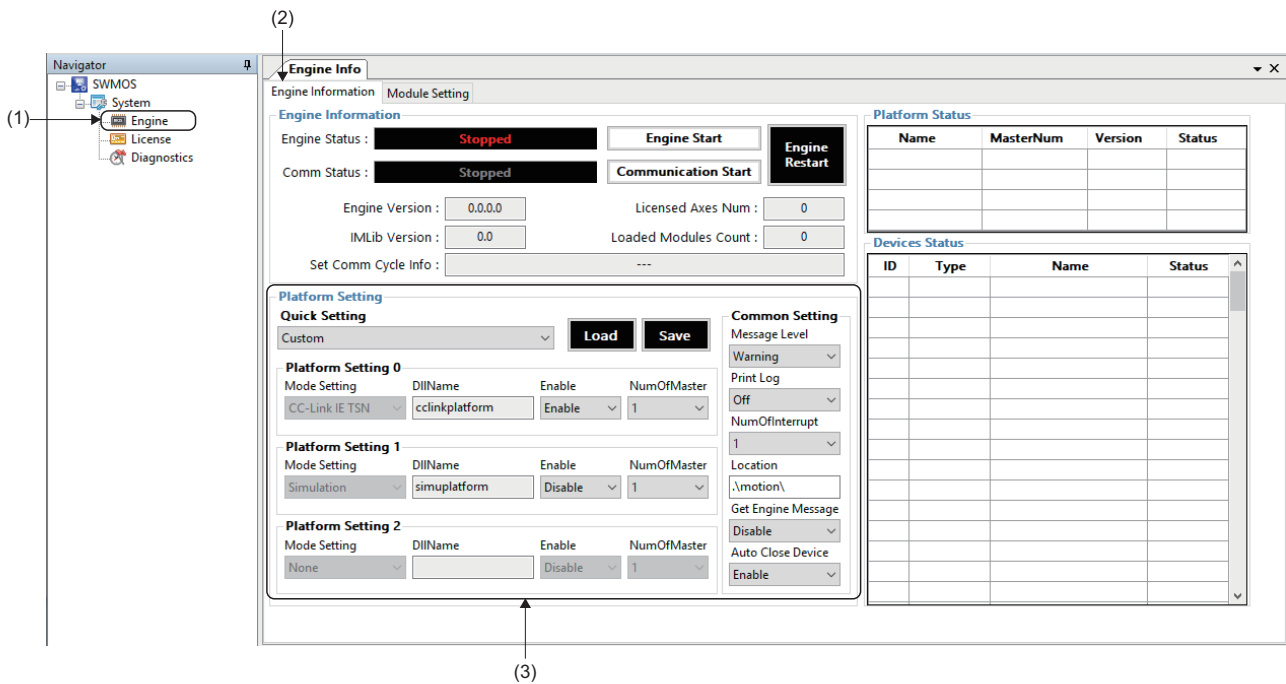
(2)

Navigator

SWMOS
System
(1) Engine
License
Diagnostics

Engine Info

Engine Information | Module Setting

Engine Information
Engine Status : Stopped | Engine Start | Engine Restart
Comm Status : Stopped | Communication Start
Engine Version : 0.0.0.0 | Licensed Axes Num : 0
IMLib Version : 0.0 | Loaded Modules Count : 0
Set Comm Cycle Info : ---

Platform Setting
Quick Setting
Custom | Load | Save

Platform Setting 0
Mode Setting: CC-Link IE TSN | DllName: cclinkplatform | Enable: Enable | NumOfMaster: 1

Platform Setting 1
Mode Setting: Simulation | DllName: simuplatform | Enable: Disable | NumOfMaster: 1

Platform Setting 2
Mode Setting: None | DllName: | Enable: Disable | NumOfMaster: 1

Common Setting
Message Level
Warning
Print Log
Off
NumOfInterrupt
1
Location
.\motion\
Get Engine Message
Disable
Auto Close Device
Enable

Platform Status

| Name | MasterNum | Version | Status |
|---|---|---|---|

Devices Status

| ID | Type | Name | Status |
|---|---|---|---|

(3)